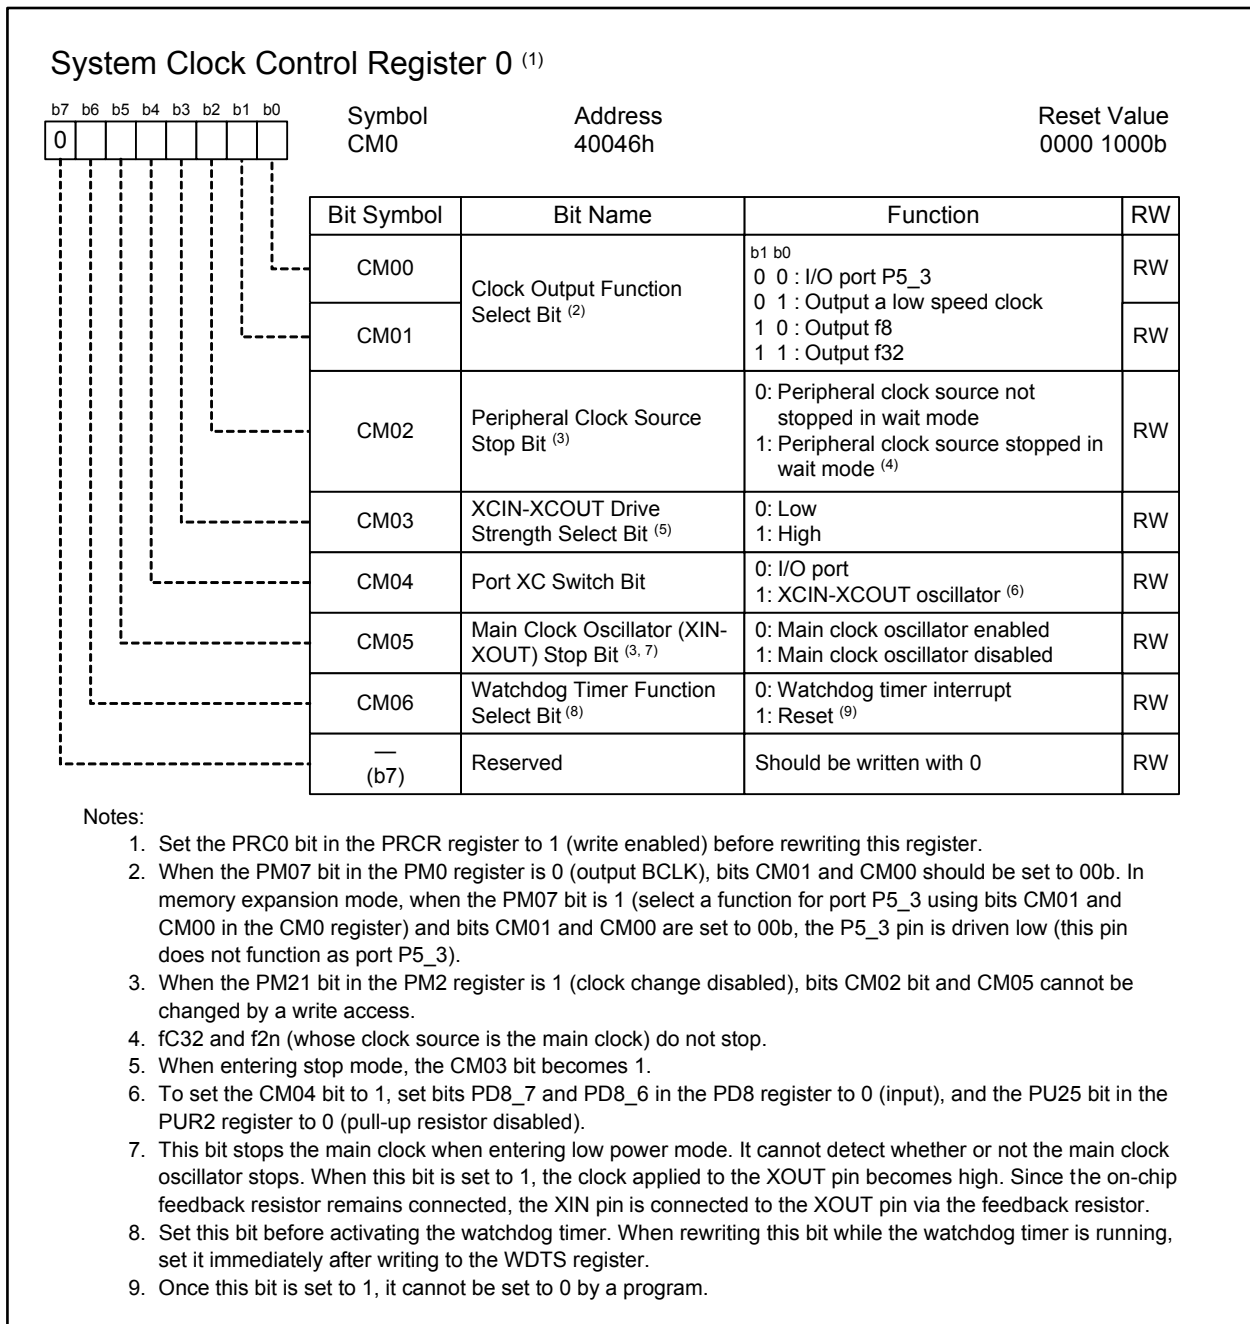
System Clock Control Register 0 $^{(1)}$

b7 b6 b5 b4 b3 b2 b1 b0
0

Symbol
CM0

Address
40046h

Reset Value
0000 1000b

| Bit Symbol | Bit Name | Function | RW |
|---|---|---|---|
| CM00 | Clock Output Function Select Bit $^{(2)}$ | b1 b0<br>0 0 : I/O port P5_3<br>0 1 : Output a low speed clock<br>1 0 : Output f8<br>1 1 : Output f32 | RW |
| CM01 | | | RW |
| CM02 | Peripheral Clock Source Stop Bit $^{(3)}$ | 0: Peripheral clock source not stopped in wait mode<br>1: Peripheral clock source stopped in wait mode $^{(4)}$ | RW |
| CM03 | XCIN-XCOUT Drive Strength Select Bit $^{(5)}$ | 0: Low<br>1: High | RW |
| CM04 | Port XC Switch Bit | 0: I/O port<br>1: XCIN-XCOUT oscillator $^{(6)}$ | RW |
| CM05 | Main Clock Oscillator (XIN-XOUT) Stop Bit $^{(3, 7)}$ | 0: Main clock oscillator enabled<br>1: Main clock oscillator disabled | RW |
| CM06 | Watchdog Timer Function Select Bit $^{(8)}$ | 0: Watchdog timer interrupt<br>1: Reset $^{(9)}$ | RW |
| — (b7) | Reserved | Should be written with 0 | RW |

Notes:
1. Set the PRC0 bit in the PRCR register to 1 (write enabled) before rewriting this register.
2. When the PM07 bit in the PM0 register is 0 (output BCLK), bits CM01 and CM00 should be set to 00b. In memory expansion mode, when the PM07 bit is 1 (select a function for port P5_3 using bits CM01 and CM00 in the CM0 register) and bits CM01 and CM00 are set to 00b, the P5_3 pin is driven low (this pin does not function as port P5_3).
3. When the PM21 bit in the PM2 register is 1 (clock change disabled), bits CM02 bit and CM05 cannot be changed by a write access.
4. fC32 and f2n (whose clock source is the main clock) do not stop.
5. When entering stop mode, the CM03 bit becomes 1.
6. To set the CM04 bit to 1, set bits PD8_7 and PD8_6 in the PD8 register to 0 (input), and the PU25 bit in the PUR2 register to 0 (pull-up resistor disabled).
7. This bit stops the main clock when entering low power mode. It cannot detect whether or not the main clock oscillator stops. When this bit is set to 1, the clock applied to the XOUT pin becomes high. Since the on-chip feedback resistor remains connected, the XIN pin is connected to the XOUT pin via the feedback resistor.
8. Set this bit before activating the watchdog timer. When rewriting this bit while the watchdog timer is running, set it immediately after writing to the WDTS register.
9. Once this bit is set to 1, it cannot be set to 0 by a program.